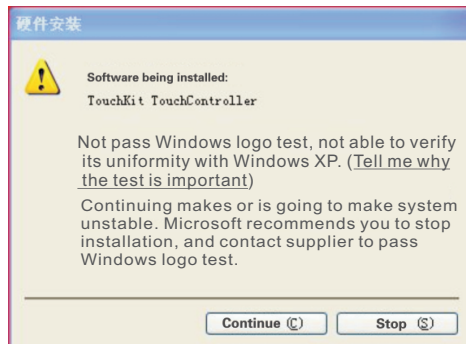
硬件安装

Software being installed:

TouchKit TouchController

Not pass Windows logo test, not able to verify its uniformity with Windows XP. (Tell me why the test is important)

Continuing makes or is going to make system unstable. Microsoft recommends you to stop installation, and contact supplier to pass Windows logo test.

Continue (C)

Stop (S)